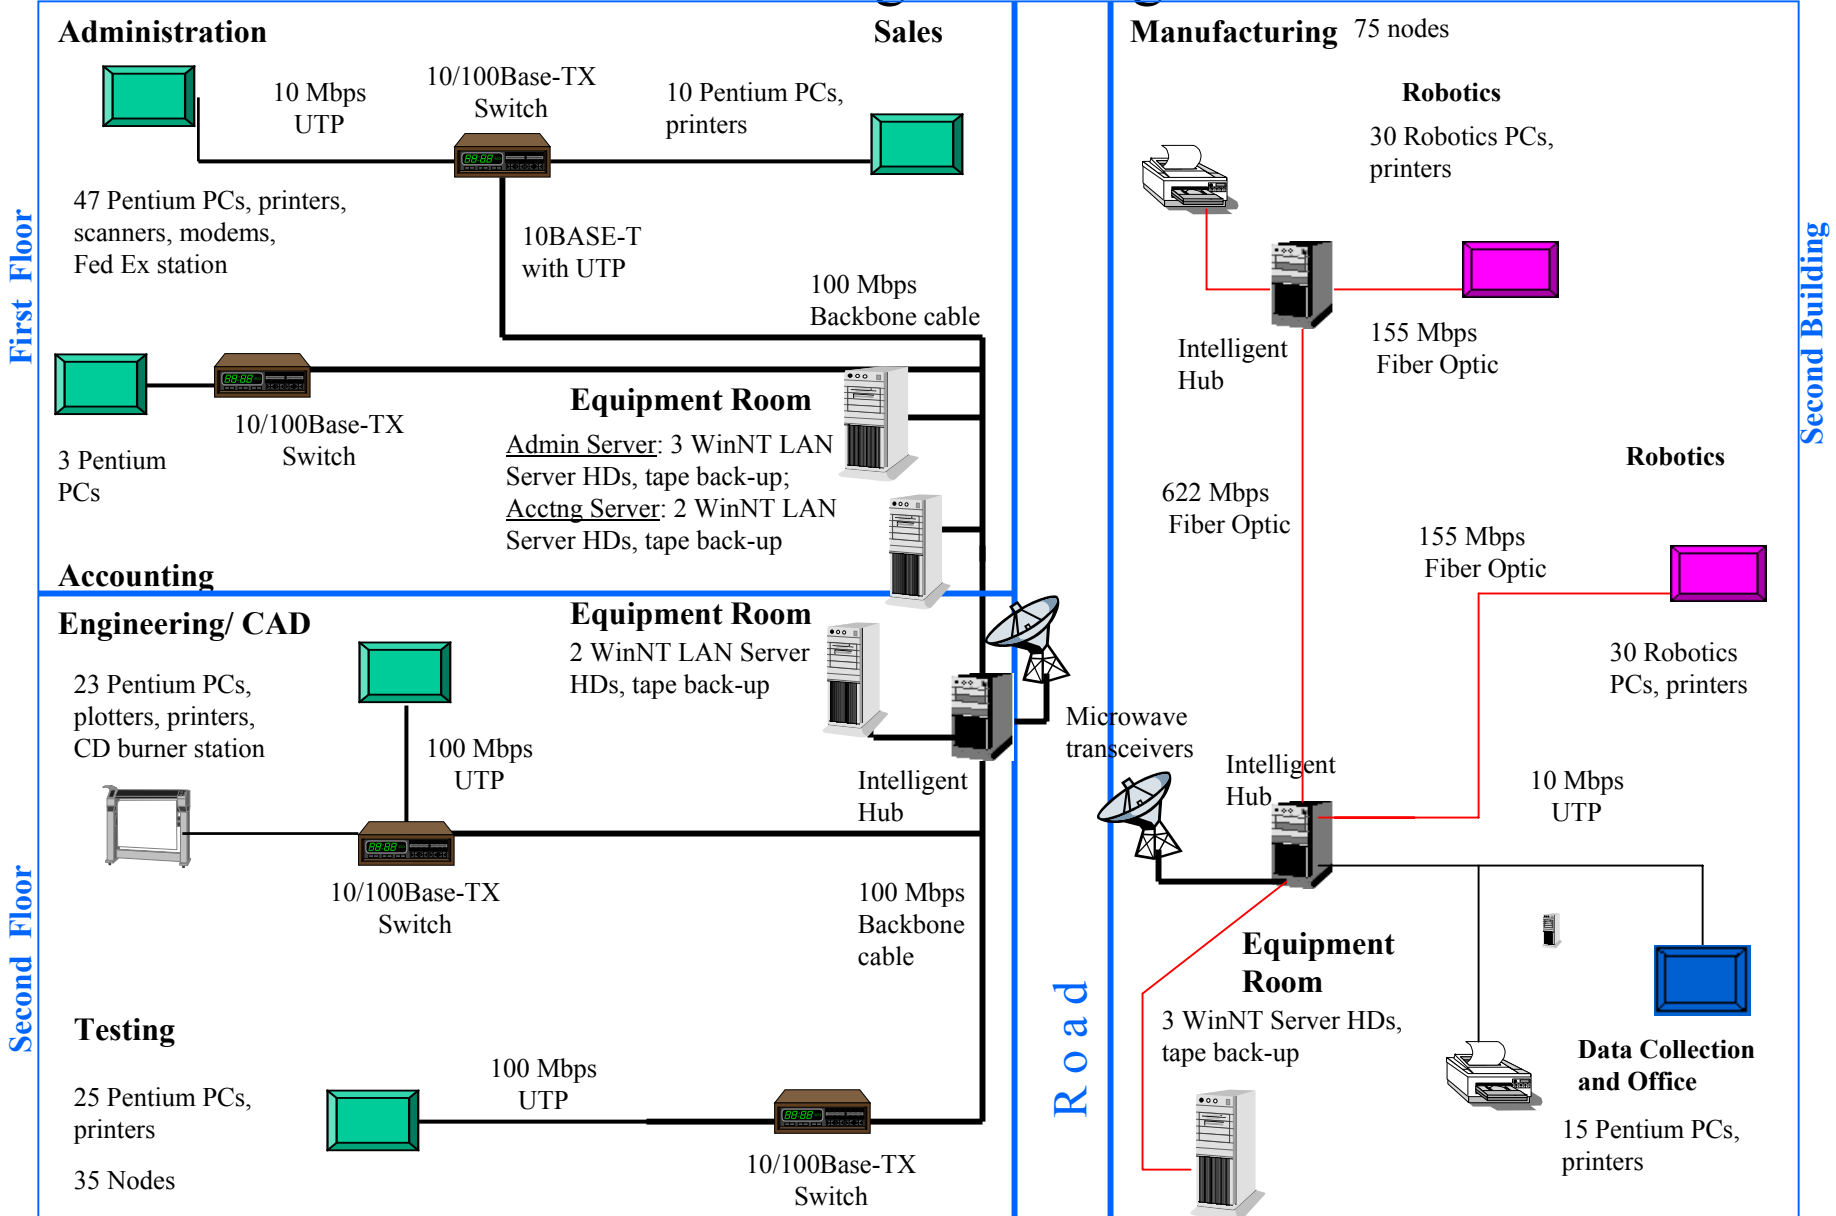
Administration

Sales

10 Mbps UTP

10/100Base-TX Switch

10 Pentium PCs, printers

47 Pentium PCs, printers, scanners, modems, Fed Ex station

10BASE-T with UTP

100 Mbps Backbone cable

First Floor

10/100Base-TX Switch

3 Pentium PCs

Equipment Room

Admin Server: 3 WinNT LAN Server HDs, tape back-up; Acctng Server: 2 WinNT LAN Server HDs, tape back-up

Accounting

Engineering/ CAD

23 Pentium PCs, plotters, printers, CD burner station

Equipment Room

2 WinNT LAN Server HDs, tape back-up

100 Mbps UTP

Intelligent Hub

10/100Base-TX Switch

100 Mbps Backbone cable

Second Floor

Testing

25 Pentium PCs, printers

35 Nodes

100 Mbps UTP

10/100Base-TX Switch

Microwave transceivers

R o a d

Manufacturing 75 nodes

Robotics

30 Robotics PCs, printers

Intelligent Hub

155 Mbps Fiber Optic

Robotics

622 Mbps Fiber Optic

155 Mbps Fiber Optic

30 Robotics PCs, printers

Intelligent Hub

10 Mbps UTP

Equipment Room

3 WinNT Server HDs, tape back-up

Data Collection and Office

15 Pentium PCs, printers

Second Building